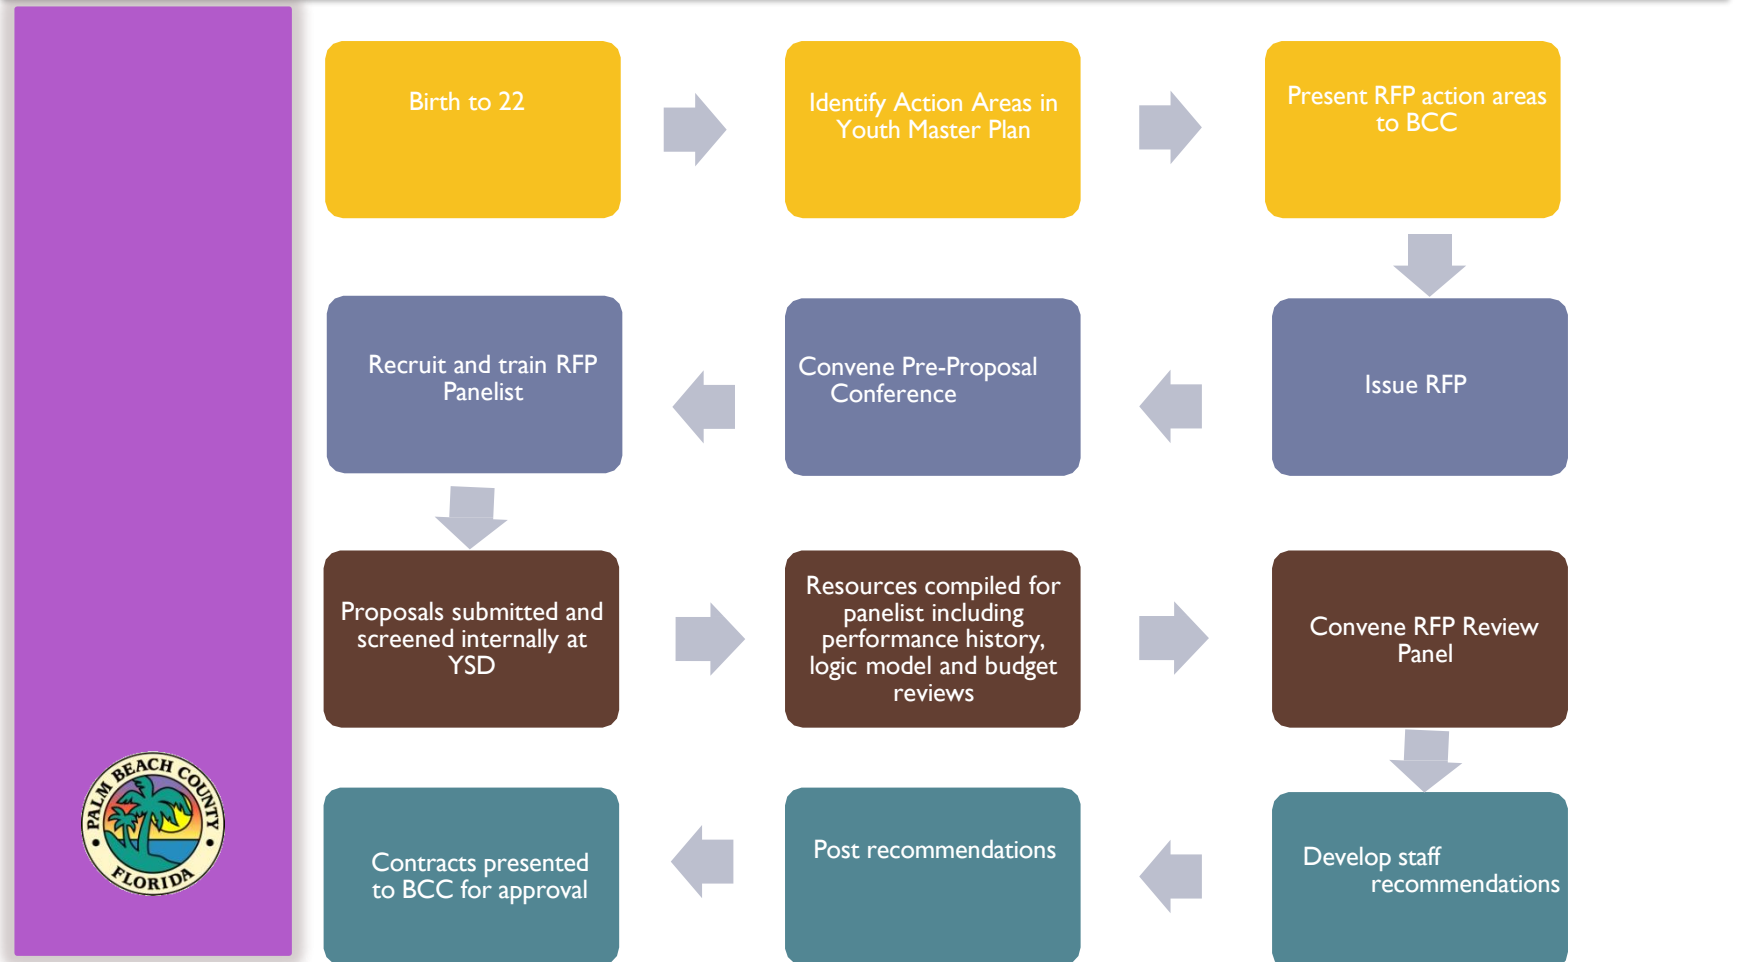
PALM BEACH COUNTY FLORIDA

Birth to 22

Identify Action Areas in Youth Master Plan

Present RFP action areas to BCC

Issue RFP

Convene Pre-Proposal Conference

Recruit and train RFP Panelist

Proposals submitted and screened internally at YSD

Resources compiled for panelist including performance history, logic model and budget reviews

Convene RFP Review Panel

Develop staff recommendations

Post recommendations

Contracts presented to BCC for approval